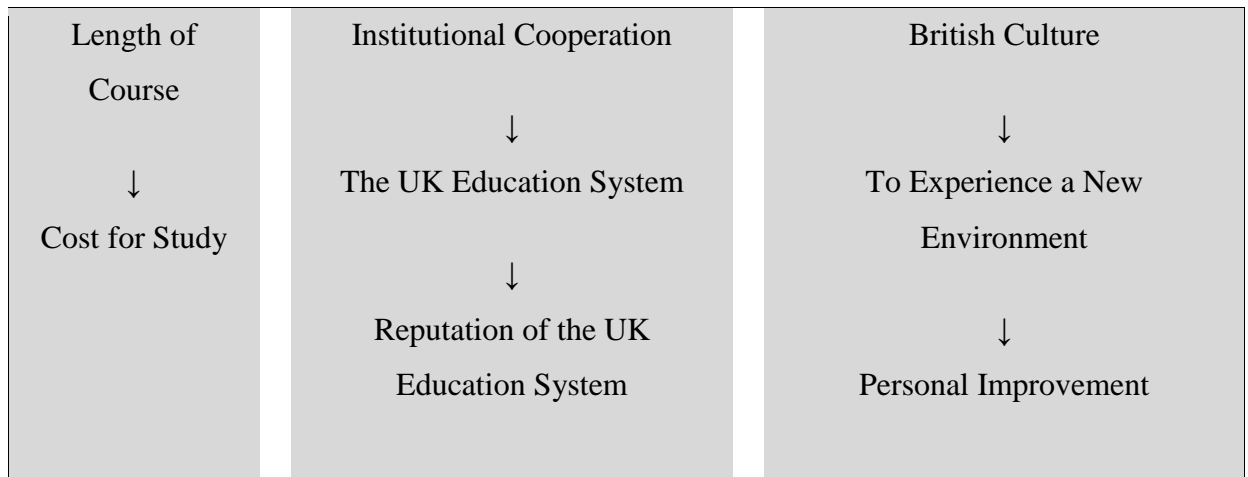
| Length of Course<br>↓<br>Cost for Study | Institutional Cooperation<br>↓<br>The UK Education System<br>↓<br>Reputation of the UK Education System | British Culture<br>↓<br>To Experience a New Environment<br>↓<br>Personal Improvement |
|---|---|---|